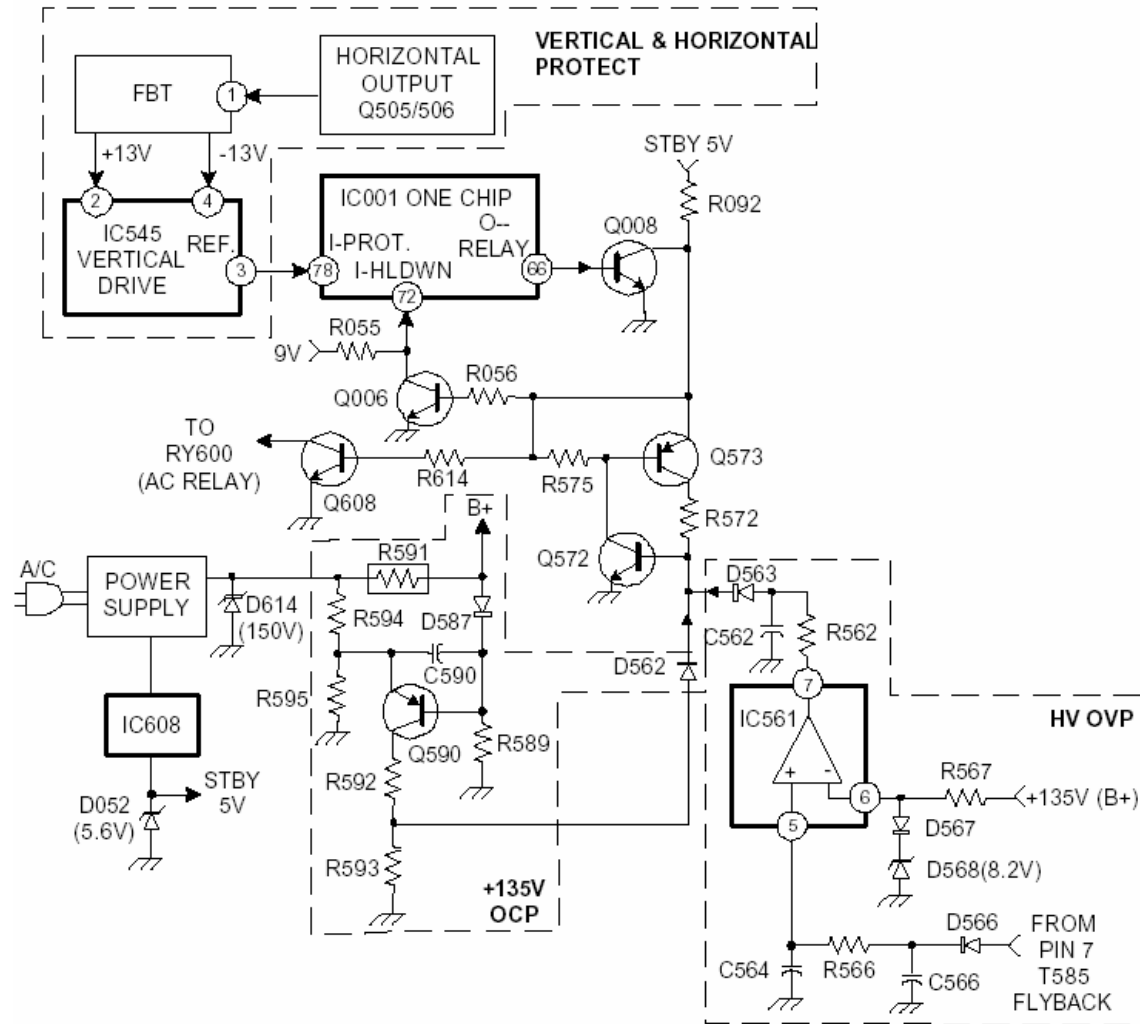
VERTICAL & HORIZONTAL PROTECT

HORIZONTAL OUTPUT Q505/506

FBT

1

+13V

-13V

2

4

IC545 VERTICAL DRIVE

REF.

3

IC001 ONE CHIP

I-PROT.

I-HLDWN

O-- RELAY

78

72

66

STBY 5V

R092

Q008

R055

9V

Q006

R056

TO RY600 (AC RELAY)

Q608

R614

R575

Q573

R572

$\overline{B+}$

R591

Q572

A/C

POWER SUPPLY

D614 (150V)

R594

D587

D563

C562

R562

C590

D562

R595

Q590

R589

7

IC561

HV OVP

IC608

R592

+

-

6

R567

+135V (B+)

5

D567

STBY 5V

D052 (5.6V)

R593

D568(8.2V)

+135V OCP

D566

FROM PIN 7 T585 FLYBACK

C564

R566

C566